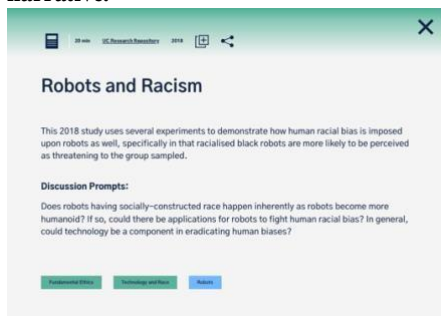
20 min UC Research Repository 2018

Robots and Racism

This 2018 study uses several experiments to demonstrate how human racial bias is imposed upon robots as well, specifically in that racialised black robots are more likely to be perceived as threatening to the group sampled.

Discussion Prompts:

Does robots having socially-constructed race happen inherently as robots become more humanoid? If so, could there be applications for robots to fight human racial bias? In general, could technology be a component in eradicating human biases?

Fundamental Ethics Technology and Race Robots